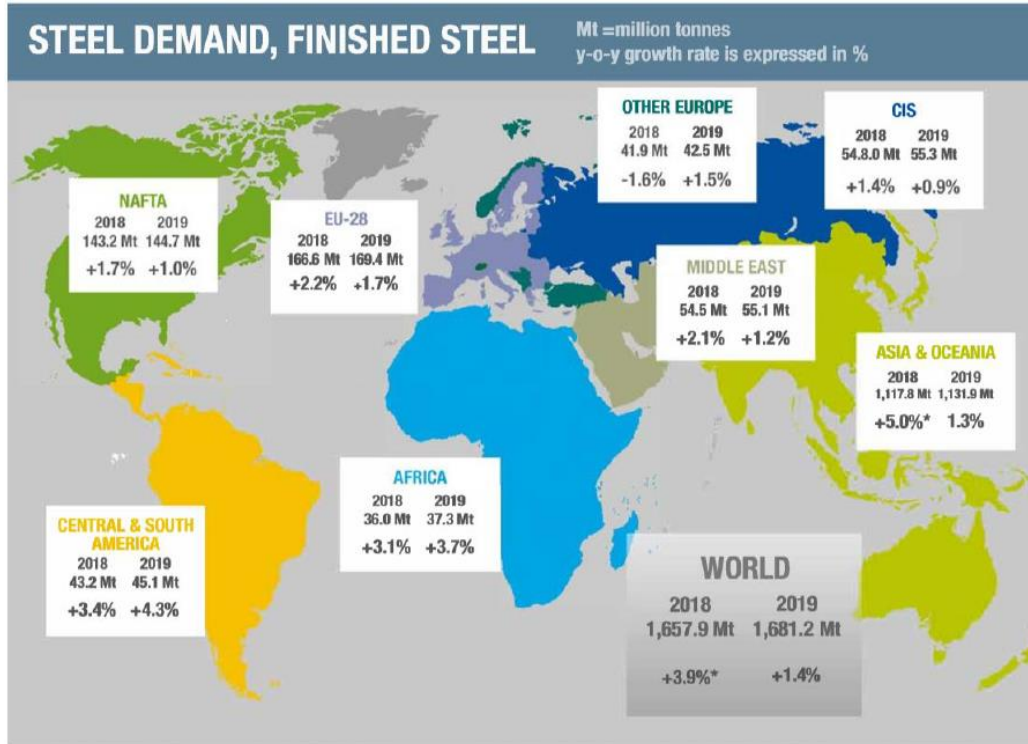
STEEL DEMAND, FINISHED STEEL

Mt =million tonnes
y-o-y growth rate is expressed in %

OTHER EUROPE
2018 41.9 Mt -1.6%
2019 42.5 Mt +1.5%

CIS
2018 54.8.0 Mt +1.4%
2019 55.3 Mt +0.9%

NAFTA
2018 143.2 Mt +1.7%
2019 144.7 Mt +1.0%

EU-28
2018 166.6 Mt +2.2%
2019 169.4 Mt +1.7%

MIDDLE EAST
2018 54.5 Mt +2.1%
2019 55.1 Mt +1.2%

ASIA & OCEANIA
2018 1,117.8 Mt +5.0%*
2019 1,131.9 Mt 1.3%

AFRICA
2018 36.0 Mt +3.1%
2019 37.3 Mt +3.7%

CENTRAL & SOUTH AMERICA
2018 43.2 Mt +3.4%
2019 45.1 Mt +4.3%

WORLD
2018 1,657.9 Mt +3.9%*
2019 1,681.2 Mt +1.4%